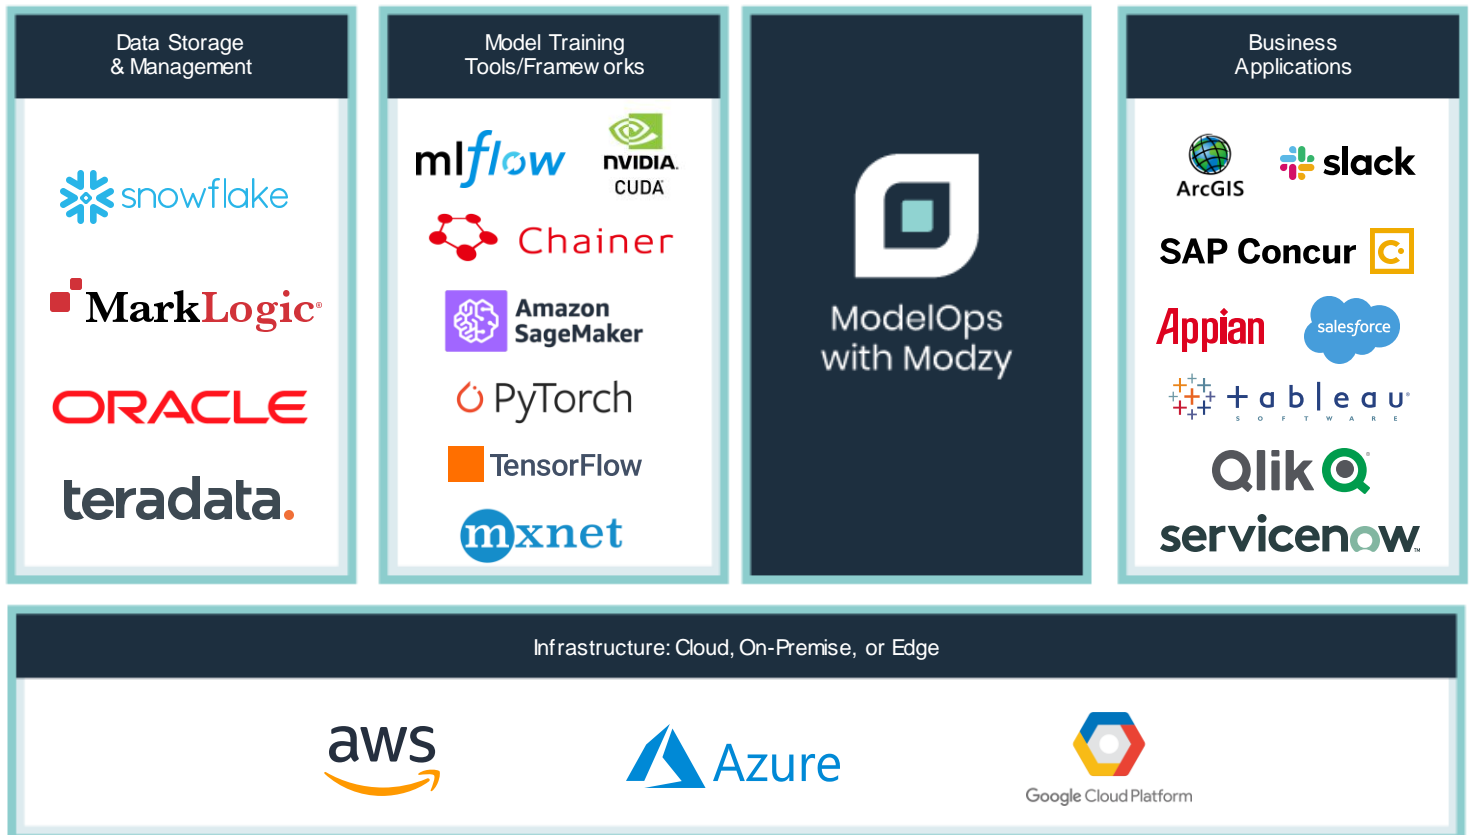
Data Storage
& Management

snowflake

MarkLogic

ORACLE

teradata.

Model Training
Tools/Frameworks

mlflow

NVIDIA.
CUDA

Chainer

Amazon
SageMaker

PyTorch

TensorFlow

mxnet

ModelOps
with Modzy

Business
Applications

ArcGIS

slack

SAP Concur

Appian

salesforce

tableau
SOFTWARE

Qlik

servicenow

Infrastructure: Cloud, On-Premise, or Edge

aws

Azure

Google Cloud Platform